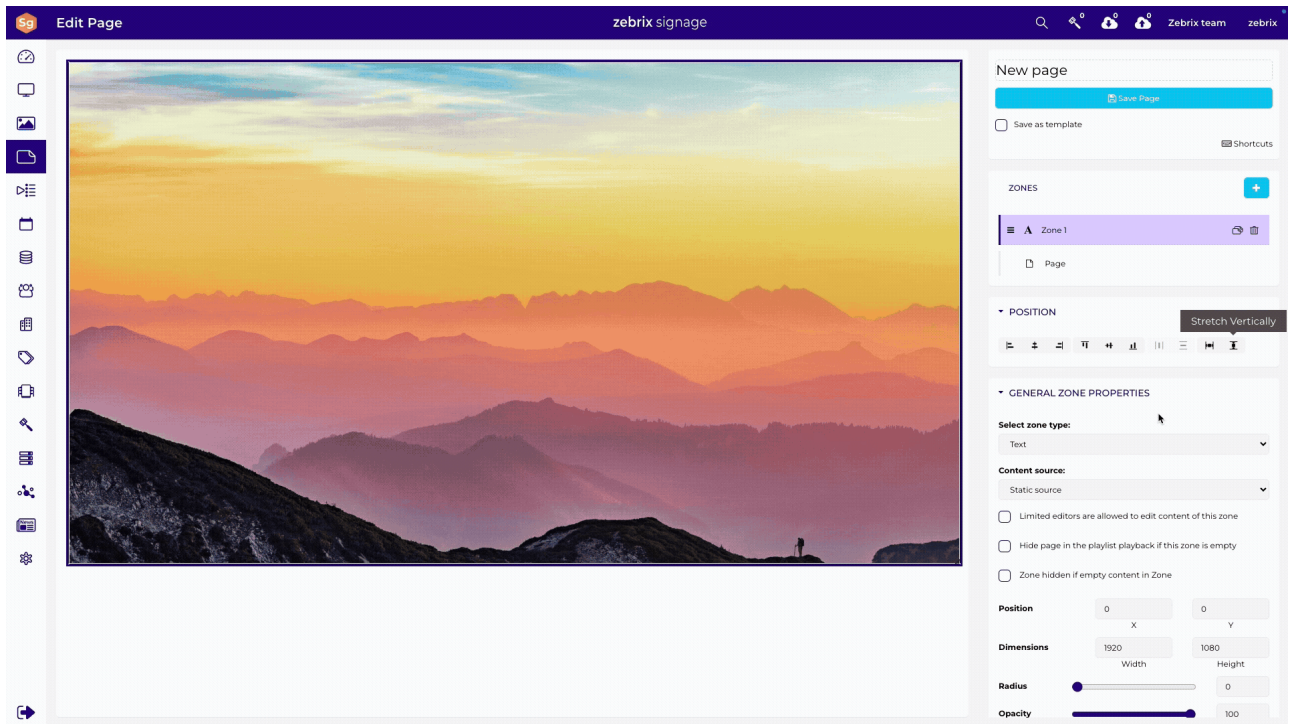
Sg Edit Page

zebrix signage

Zebrix team zebrix

New page

Save Page

Save as template

Shortcuts

ZONES

+

A Zone 1

Page

POSITION

Stretch Vertically

GENERAL ZONE PROPERTIES

Select zone type:

Text

Content source:

Static source

Limited editors are allowed to edit content of this zone

Hide page in the playlist playback if this zone is empty

Zone hidden if empty content in Zone

Position

0

X

0

Y

Dimensions

1920

Width

1080

Height

Radius

0

Opacity

100